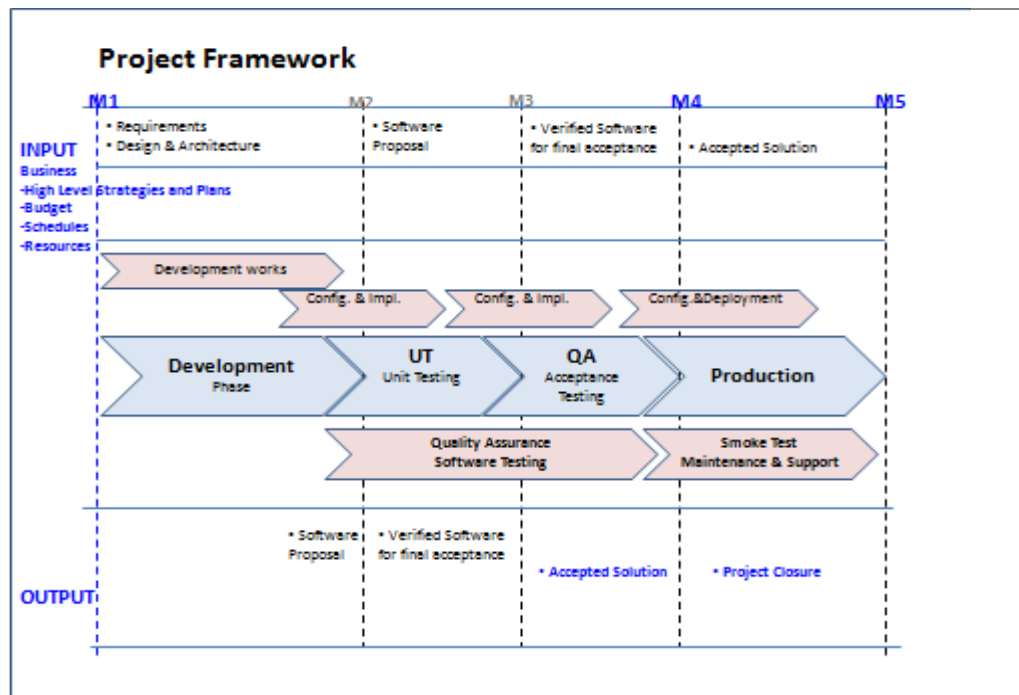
Project Framework

M1 M2 M3 M4 M5

• Requirements
• Design & Architecture

• Software Proposal

• Verified Software for final acceptance

• Accepted Solution

INPUT
Business
-High Level Strategies and Plans
-Budget
-Schedules
-Resources

Development works

Config. & Impl.

Config. & Impl.

Config.&Deployment

Development
Phase

UT
Unit Testing

QA
Acceptance Testing

Production

Quality Assurance
Software Testing

Smoke Test
Maintenance & Support

• Software Proposal

• Verified Software for final acceptance

• Accepted Solution

• Project Closure

OUTPUT